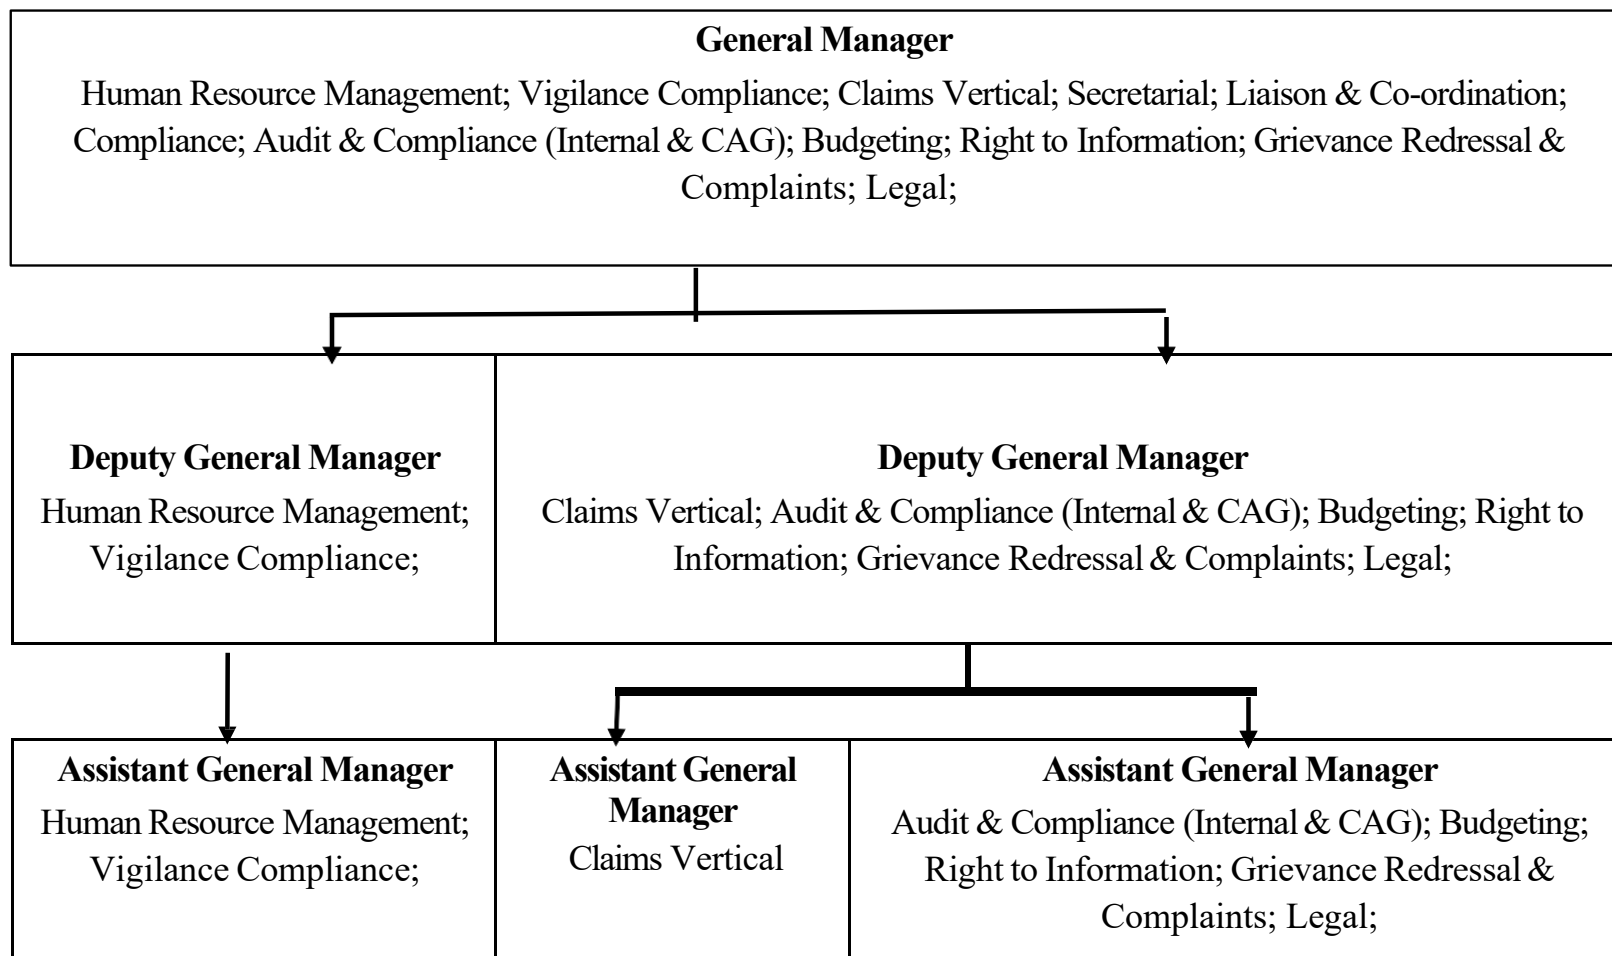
**General Manager**
Human Resource Management; Vigilance Compliance; Claims Vertical; Secretarial; Liaison & Co-ordination; Compliance; Audit & Compliance (Internal & CAG); Budgeting; Right to Information; Grievance Redressal & Complaints; Legal;

**Deputy General Manager**
Human Resource Management; Vigilance Compliance;

**Deputy General Manager**
Claims Vertical; Audit & Compliance (Internal & CAG); Budgeting; Right to Information; Grievance Redressal & Complaints; Legal;

**Assistant General Manager**
Human Resource Management; Vigilance Compliance;

**Assistant General Manager**
Claims Vertical

**Assistant General Manager**
Audit & Compliance (Internal & CAG); Budgeting; Right to Information; Grievance Redressal & Complaints; Legal;